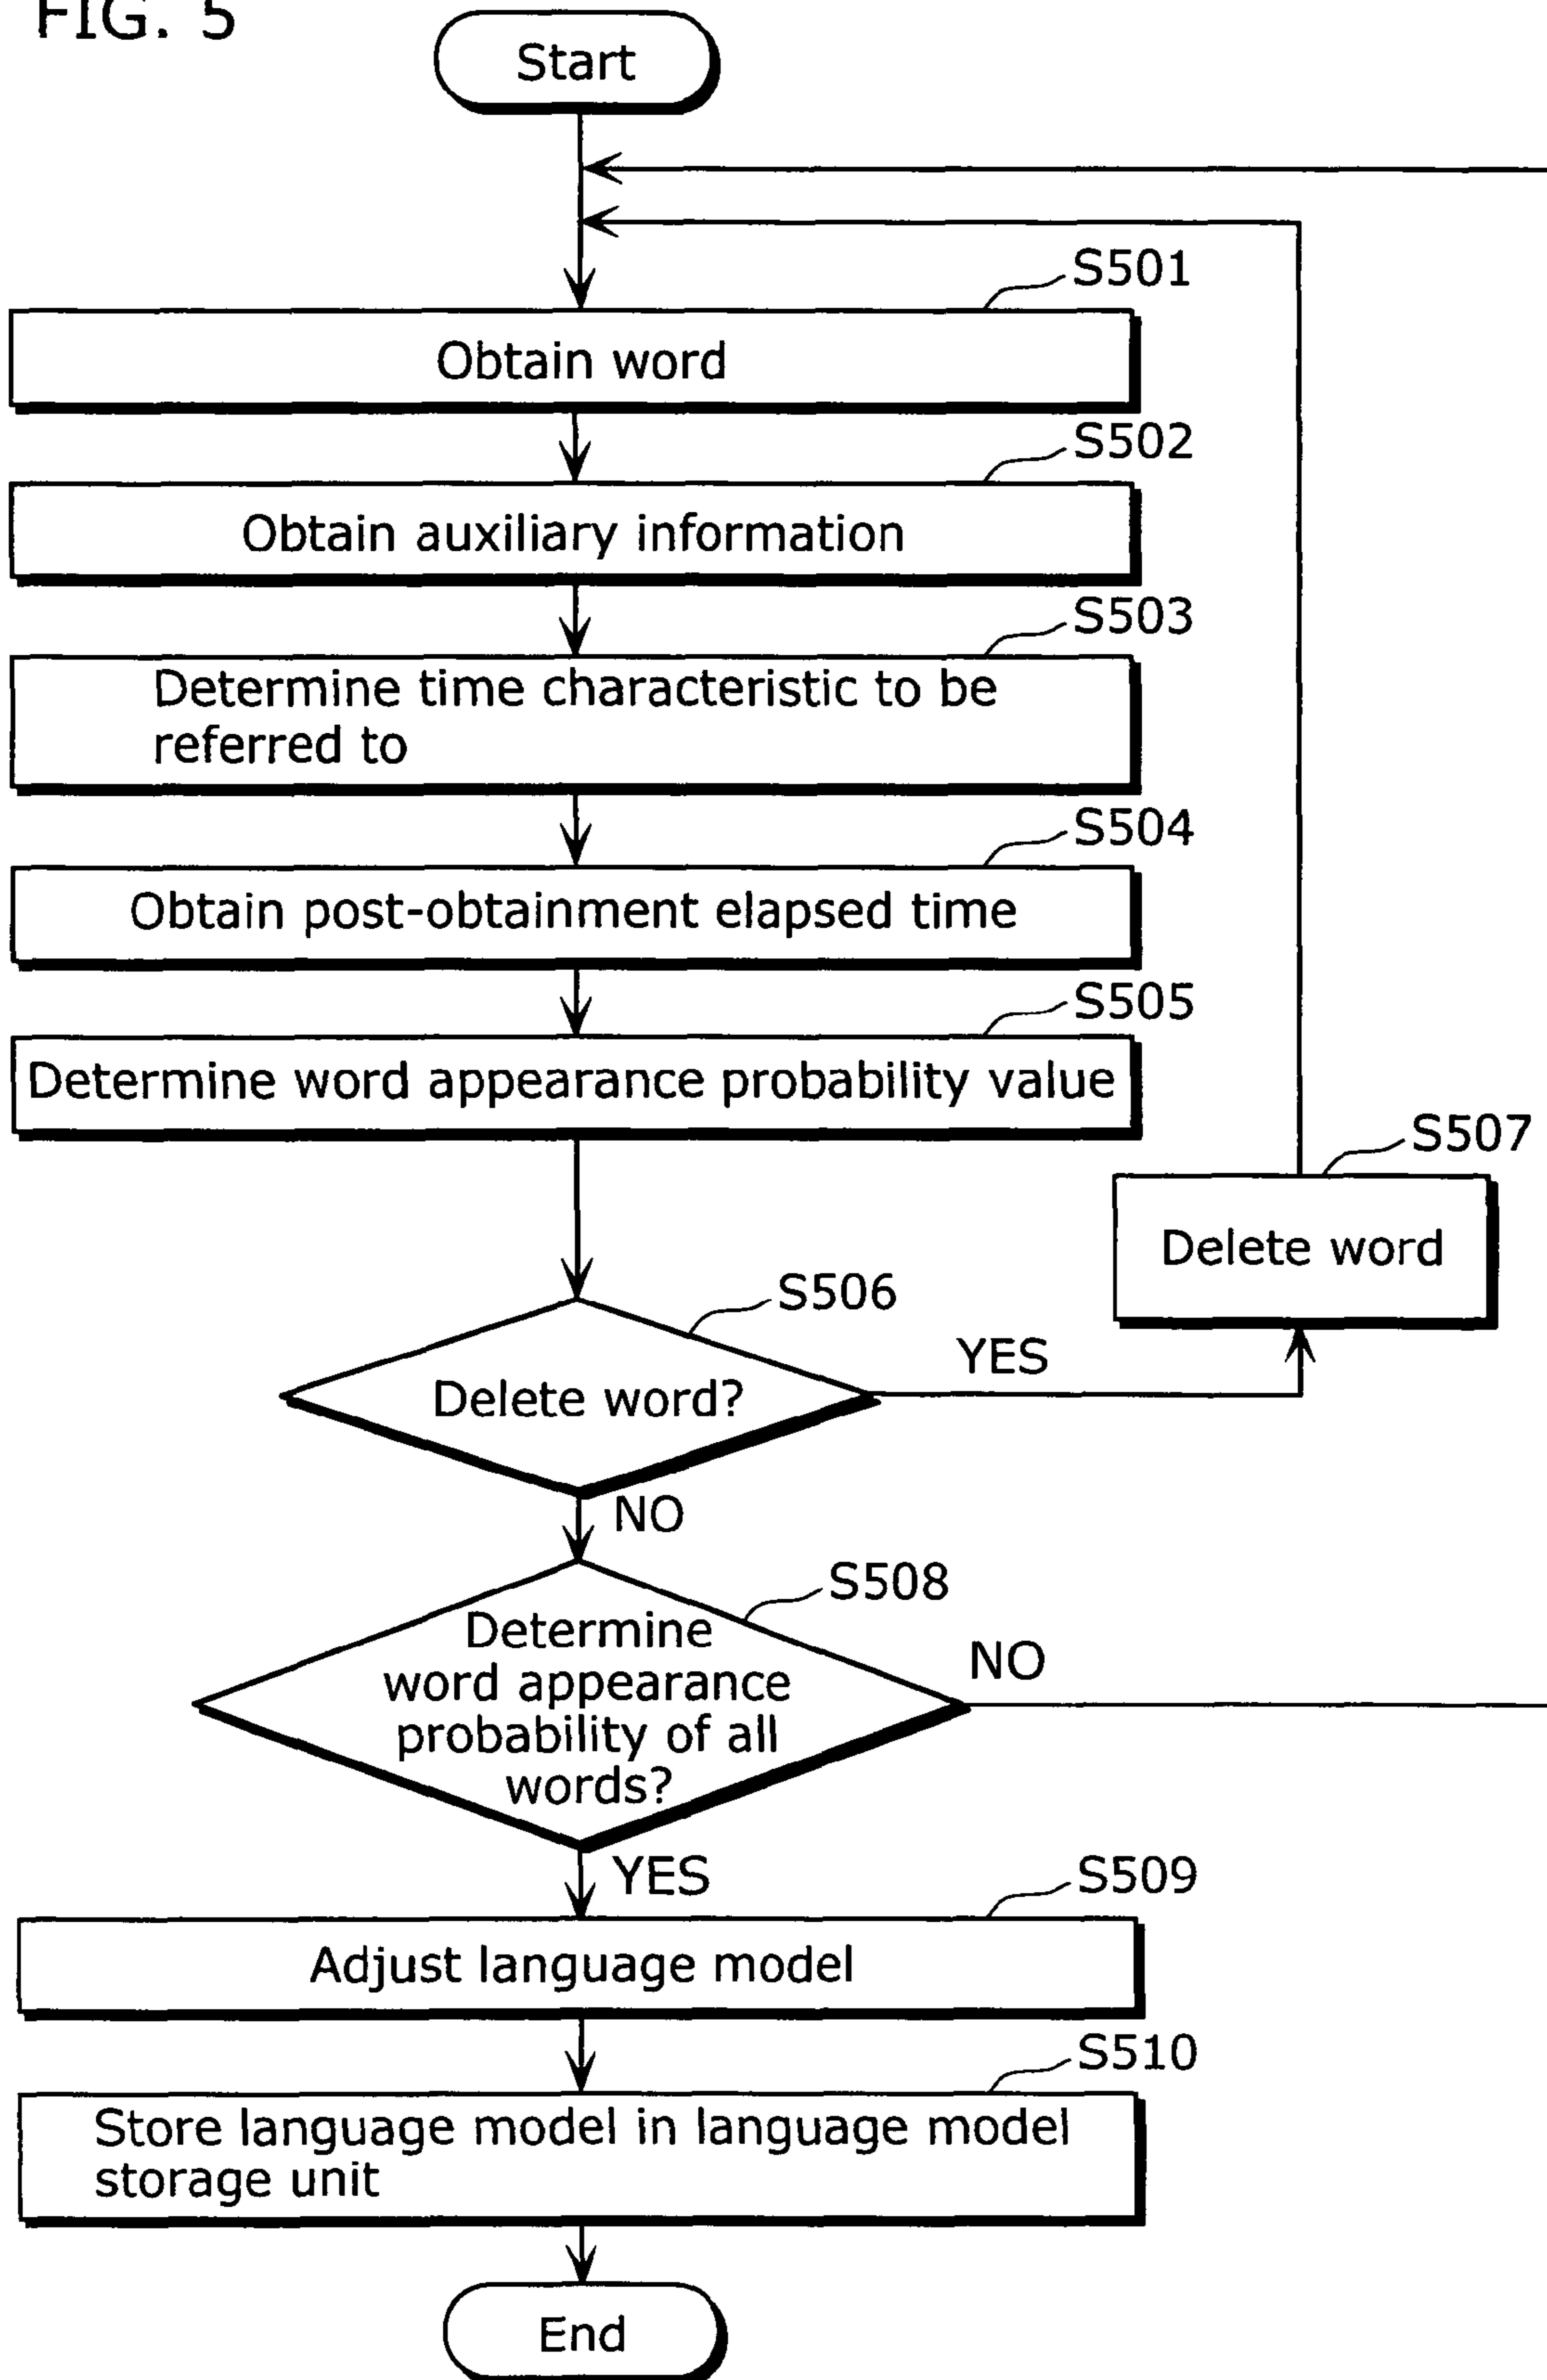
FIG. 5

Start

S501
Obtain word

S502
Obtain auxiliary information

S503
Determine time characteristic to be referred to

S504
Obtain post-obtainment elapsed time

S505
Determine word appearance probability value

S507
Delete word

S506
Delete word?

YES

NO

S508
Determine word appearance probability of all words?

NO

YES

S509
Adjust language model

S510
Store language model in language model storage unit

End